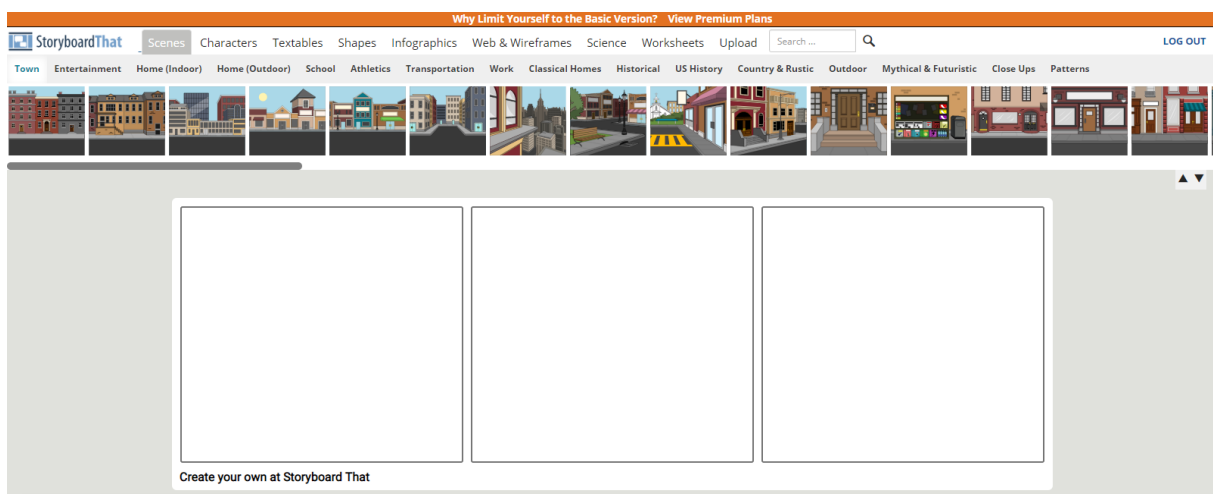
Why Limit Yourself to the Basic Version? View Premium Plans

StoryboardThat Scenes Characters Textables Shapes Infographics Web & Wireframes Science Worksheets Upload Search ... LOG OUT

Town Entertainment Home (Indoor) Home (Outdoor) School Athletics Transportation Work Classical Homes Historical US History Country & Rustic Outdoor Mythical & Futuristic Close Ups Patterns

▲ ▼

Create your own at Storyboard That